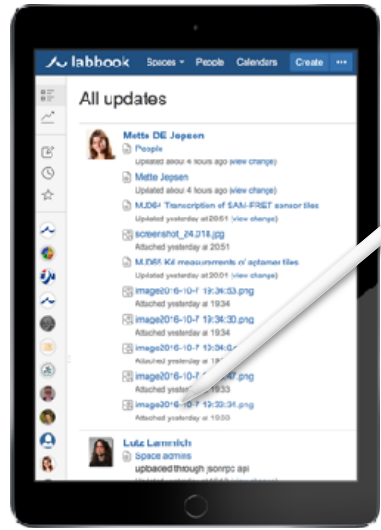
labbook Spaces People Calendars Create ···

All updates

Mette DE Jepsen
People
Updated about 4 hours ago (view change)
Mette Jepsen
Updated about 4 hours ago (view change)
MJD64 Transcription of SAM-FRET sensor tiles
Updated yesterday at 20:51 (view change)
screenshot_24.018.jpg
Attached yesterday at 20:51
MJD64 Kit measurements n/ aptamer tiles
Updated yesterday at 20:01 (view change)
image2016-10-7 19:34:53.png
Attached yesterday at 19:34
image2016-10-7 19:34:30.png
Attached yesterday at 19:34
image2016-10-7 19:33:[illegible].png
Attached yesterday at 19:33
image2016-10-7 19:32:31.png
Attached yesterday at 19:33

Lutz Lamnick
Space admins
updated through jsonrpc api